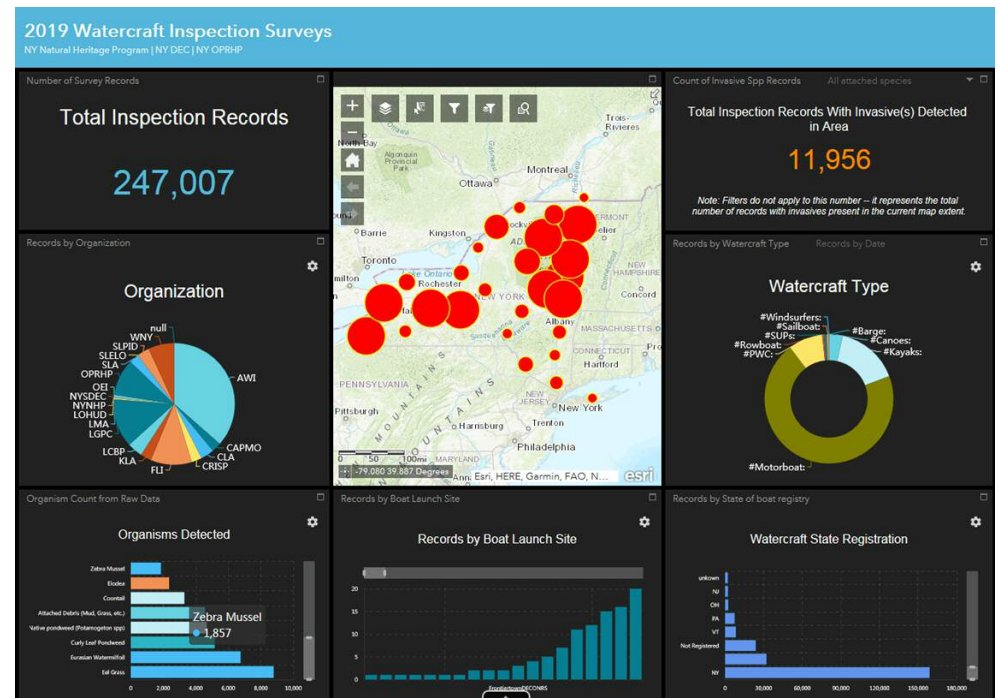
2019 Watercraft Inspection Surveys
NY Natural Heritage Program | NY DEC | NY OPRHP

Number of Survey Records

Total Inspection Records

247,007

Count of Invasive Spp Records    All attached species

Total Inspection Records With Invasive(s) Detected in Area

11,956

Note: Filters do not apply to this number -- it represents the total number of records with invasives present in the current map extent.

Records by Organization

Organization

null
WNY
SLPID
SLELO
SLA
OPRHP
OEI
NYSDEC
NYNHP
LOHUD
LMA
LGPC
LCBP
KLA
FLI
CRISP
CLA
CAPMO
AWI

North Bay
Algonquin Provincial Park
Trois-Rivieres
Montreal
Ottawa
Barrie
Kingston
Toronto
Rochester
NEW YORK
NEW HAMPSHIRE
Concord
Albany
MASSACHUSETTS
CONNECTICUT
Hartford
PENNSYLVANIA
Pittsburgh
Harrisburg
NEW JERSEY
Philadelphia
New York
MARYLAND
0 50 100mi
-79.080 39.887 Degrees
Esri, HERE, Garmin, FAO, N...
esri

Records by Watercraft Type    Records by Date

Watercraft Type

#Windsurfers:
#Sailboat:
#SUPs:
#Rowboat:
#PWC:
#Barge:
#Canoes:
#Kayaks:
#Motorboat:

Organism Count from Raw Data

Organisms Detected

Zebra Mussel
Elodea
Coontail
Attached Debris (Mud, Grass, etc.)
Native pondweed (Potamogeton spp)
Curly Leaf Pondweed
Eurasian Watermilfoil
Eel Grass

Zebra Mussel
1,857

0 2,000 4,000 6,000 8,000 10,000

Records by Boat Launch Site

Records by Boat Launch Site

20
15
10
5
0

Records by State of boat registry

Watercraft State Registration

unkown
NJ
OH
PA
VT
Not Registered
NY

0 30,000 60,000 90,000 120,000 150,000 180,000